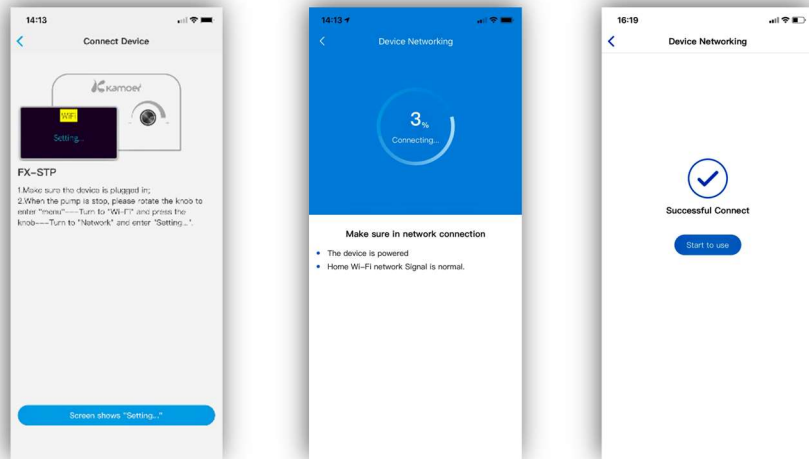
14:13

Connect Device

Kamoer

WiFi

Setting...

FX-STP

1.Make sure the device is plugged in;
2.When the pump is stop, please rotate the knob to enter "menu"----Turn to "Wi-Fi" and press the knob----Turn to "Network" and enter "Setting...".

Screen shows "Setting..."

14:13

Device Networking

3%

Connecting...

Make sure in network connection

• The device is powered
• Home Wi-Fi network Signal is normal.

16:19

Device Networking

Successful Connect

Start to use